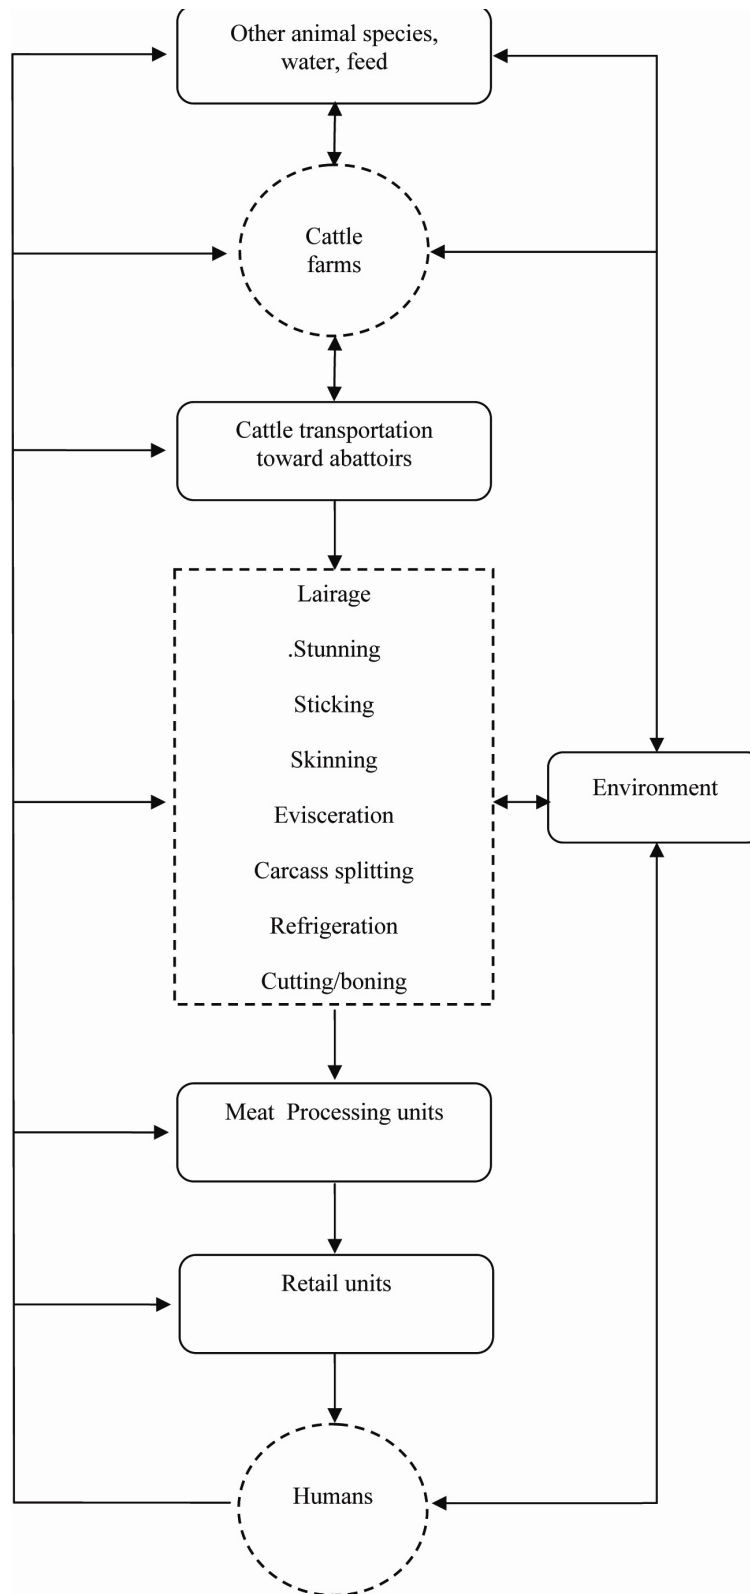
Other animal species, water, feed

Cattle farms

Cattle transportation toward abattoirs

Lairage

.Stunning

Sticking

Skinning

Evisceration

Carcass splitting

Refrigeration

Cutting/boning

Environment

Meat Processing units

Retail units

Humans